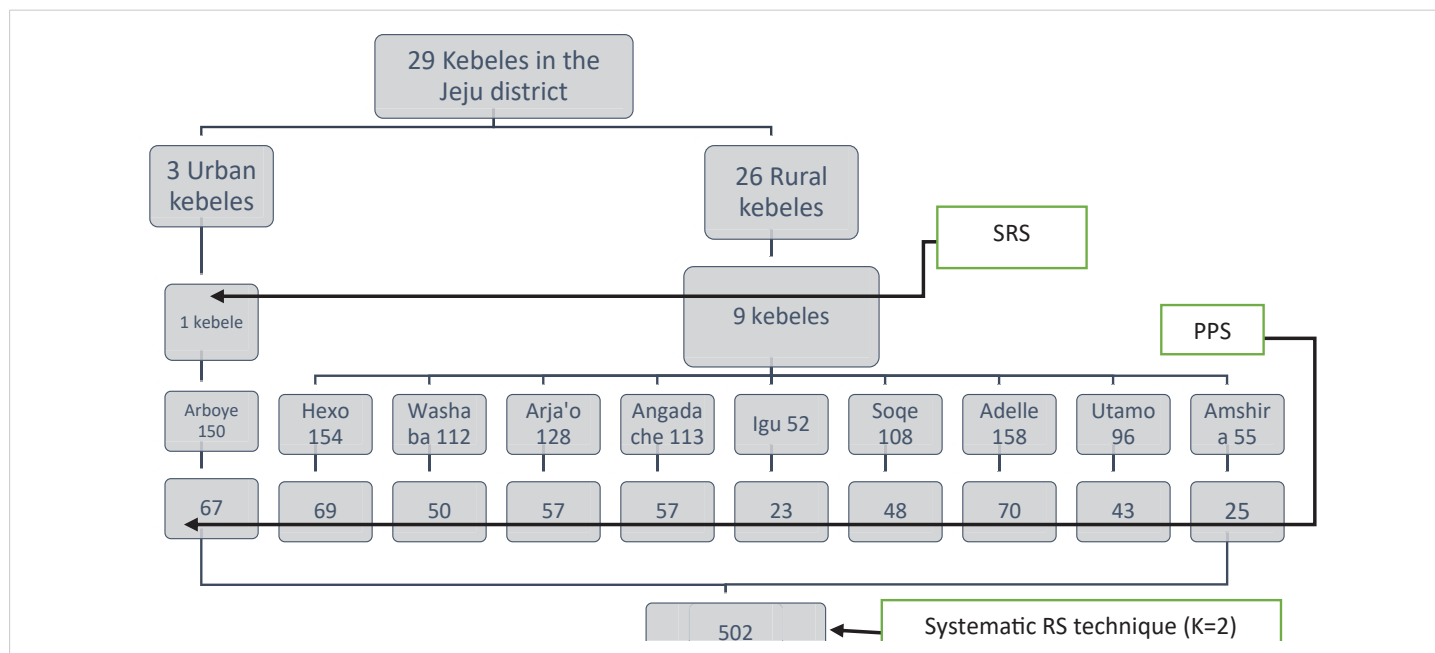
29 Kebeles in the Jeju district

3 Urban kebeles

26 Rural kebeles

SRS

1 kebele

9 kebeles

PPS

Arboye 150

Hexo 154

Washaba 112

Arja'o 128

Angadache 113

Igu 52

Soqe 108

Adelle 158

Utamo 96

Amshira 55

67

69

50

57

57

23

48

70

43

25

502

Systematic RS technique (K=2)